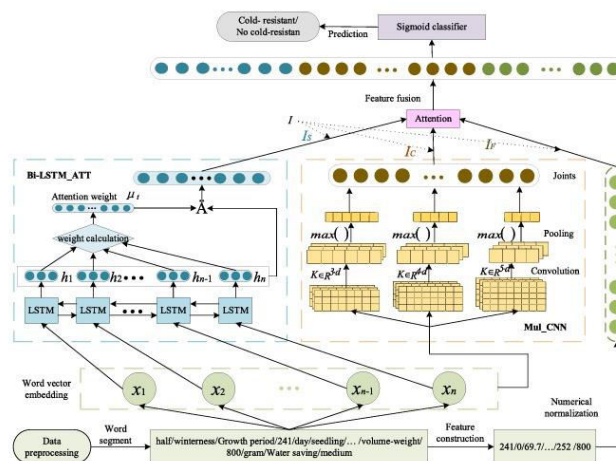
Cold- resistant/
No cold-resistan

Prediction

Sigmoid classifier

Feature fusion

Attention

$I$

$I_S$

$I_C$

$I_T$

Bi-LSTM_ATT

Attention weight $\mu_t$

$\hat{A}$

weight calculation

$h_1$ $h_2$ • • • $h_{n-1}$ $h_n$

LSTM LSTM • • • LSTM LSTM

Joints

$max()$ $max()$ $max()$

Pooling

Convolution

$K \in R^{3d}$ $K \in R^{4d}$ $K \in R^{5d}$

Mul_CNN

Word vector embedding

$x_1$ $x_2$ • • • $x_{n-1}$ $x_n$

Numerical normalization

Data preprocessing

Word segment

half/winterness/Growth period/241/day/seedling/… /volume-weight/800/gram/Water saving/medium

Feature construction

241/0/69.7/…/252 /800